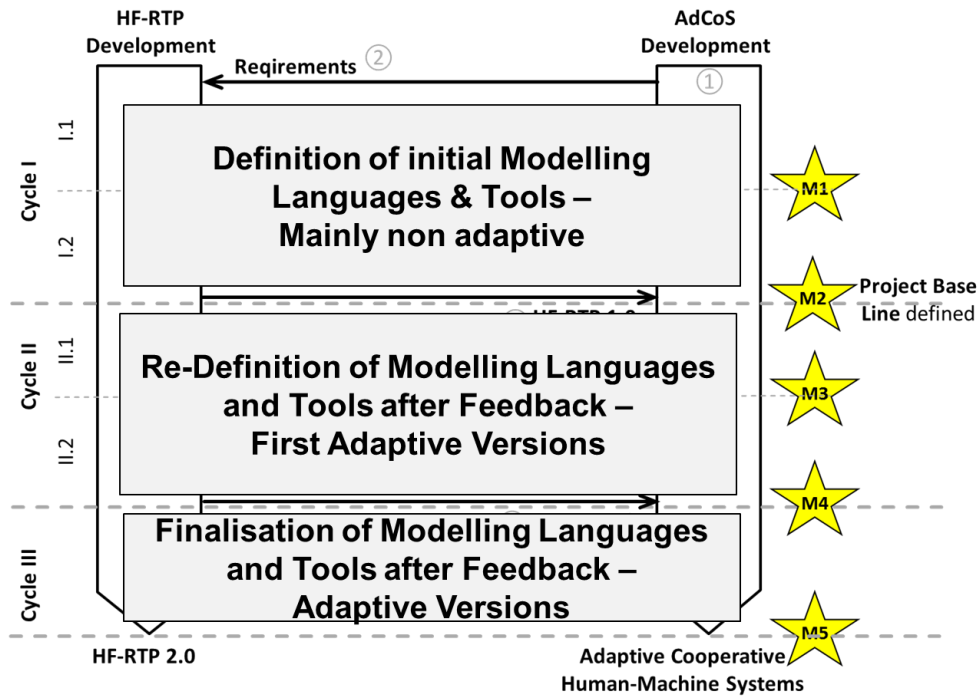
HF-RTP Development

AdCoS Development

Reqirements ②

①

Cycle I

I.1

I.2

Definition of initial Modelling Languages & Tools – Mainly non adaptive

M1

M2

Project Base Line defined

HF-RTP 1.0 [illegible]

Cycle II

II.1

II.2

Re-Definition of Modelling Languages and Tools after Feedback – First Adaptive Versions

M3

M4

Cycle III

Finalisation of Modelling Languages and Tools after Feedback – Adaptive Versions

M5

HF-RTP 2.0

Adaptive Cooperative Human-Machine Systems